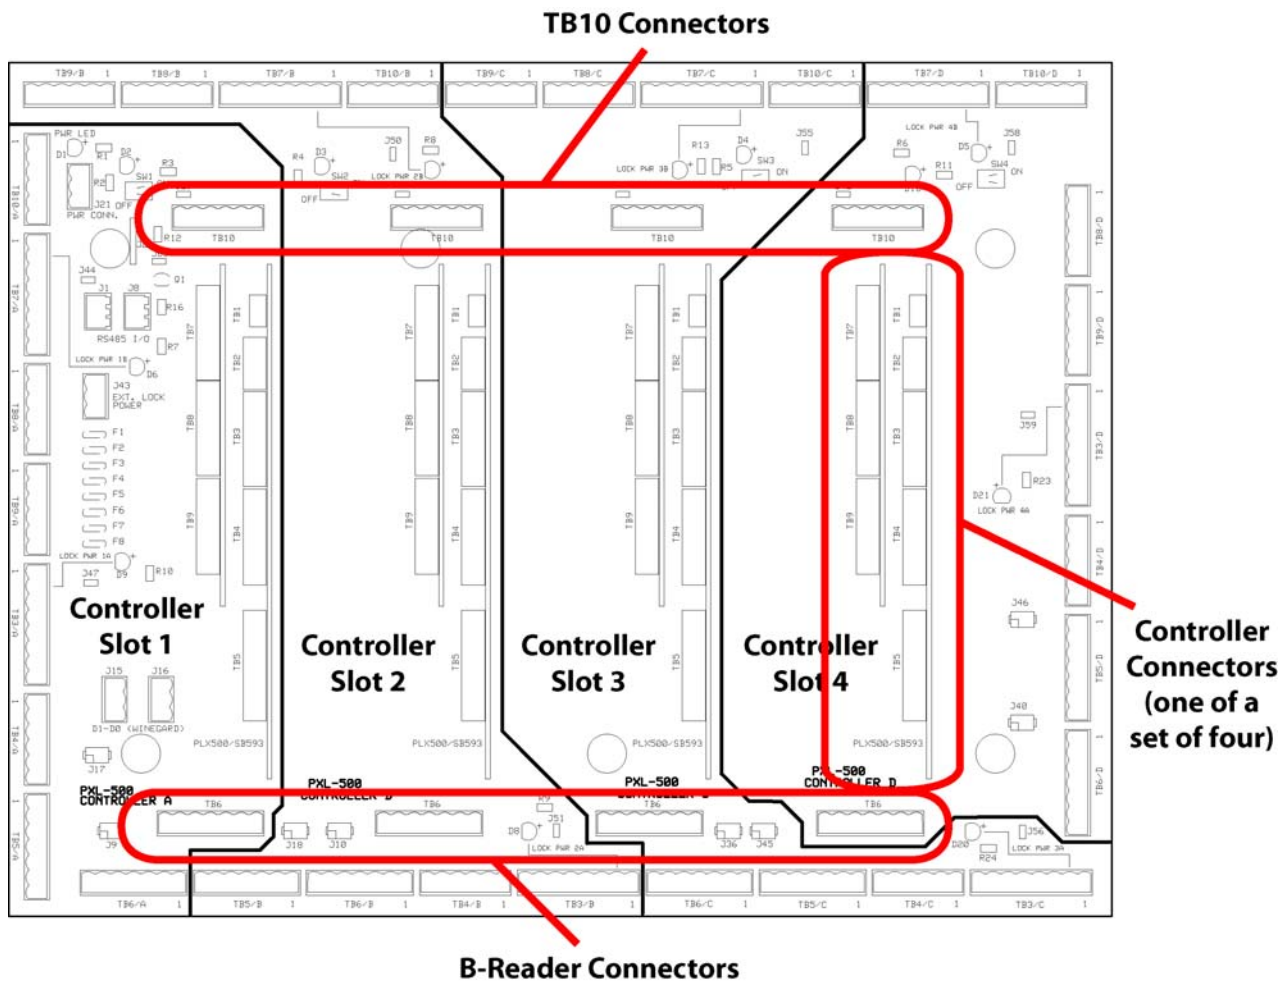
TB10 Connectors

TB9/B 1 TB8/B 1 TB7/B 1 TB10/B 1 TB9/C 1 TB8/C 1 TB7/C 1 TB10/C 1 TB7/D 1 TB10/D 1

PWR LED D1 R1 D2 R3 R2 SW1 J21 OFF PWR CONN. R12 TB10 R4 D3 SW2 OFF J50 R8 LOCK PWR 2B TB10 R13 D4 SW3 ON LOCK PWR 3B R5 J55 TB10 LOCK PWR 4B R6 D5 J58 R11 SW4 ON OFF TB10

J44 Q1 J1 J8 R16 RS485 I/O R7 LOCK PWR 1B D6 J43 EXT. LOCK POWER F1 F2 F3 F4 F5 F6 F7 F8 LOCK PWR 1A D9 R10 J47

TB7 TB1 TB2 TB8 TB3 TB9 TB4 TB5

J59 D21 R23 LOCK PWR 4A J46 J48

Controller Slot 1

Controller Slot 2

Controller Slot 3

Controller Slot 4

Controller Connectors (one of a set of four)

J15 J16 D1-D0 (WINEGARD) J17 PLX500/SB593 PLX500/SB593 PLX500/SB593 PLX500/SB593

PXL-500 CONTROLLER A PXL-500 CONTROLLER B PXL-500 CONTROLLER C PXL-500 CONTROLLER D

TB6 J9 J18 J10 TB6 D8 J51 LOCK PWR 2A TB6 J36 J45 TB6 D20 J56 R24 LOCK PWR 3A

TB6/A 1 TB5/B 1 TB6/B 1 TB4/B 1 TB3/B 1 TB6/C 1 TB5/C 1 TB4/C 1 TB3/C 1

TB10/A TB7/A TB8/A TB9/A TB3/A TB4/A TB5/A TB8/D TB9/D TB3/D TB4/D TB5/D TB6/D

B-Reader Connectors